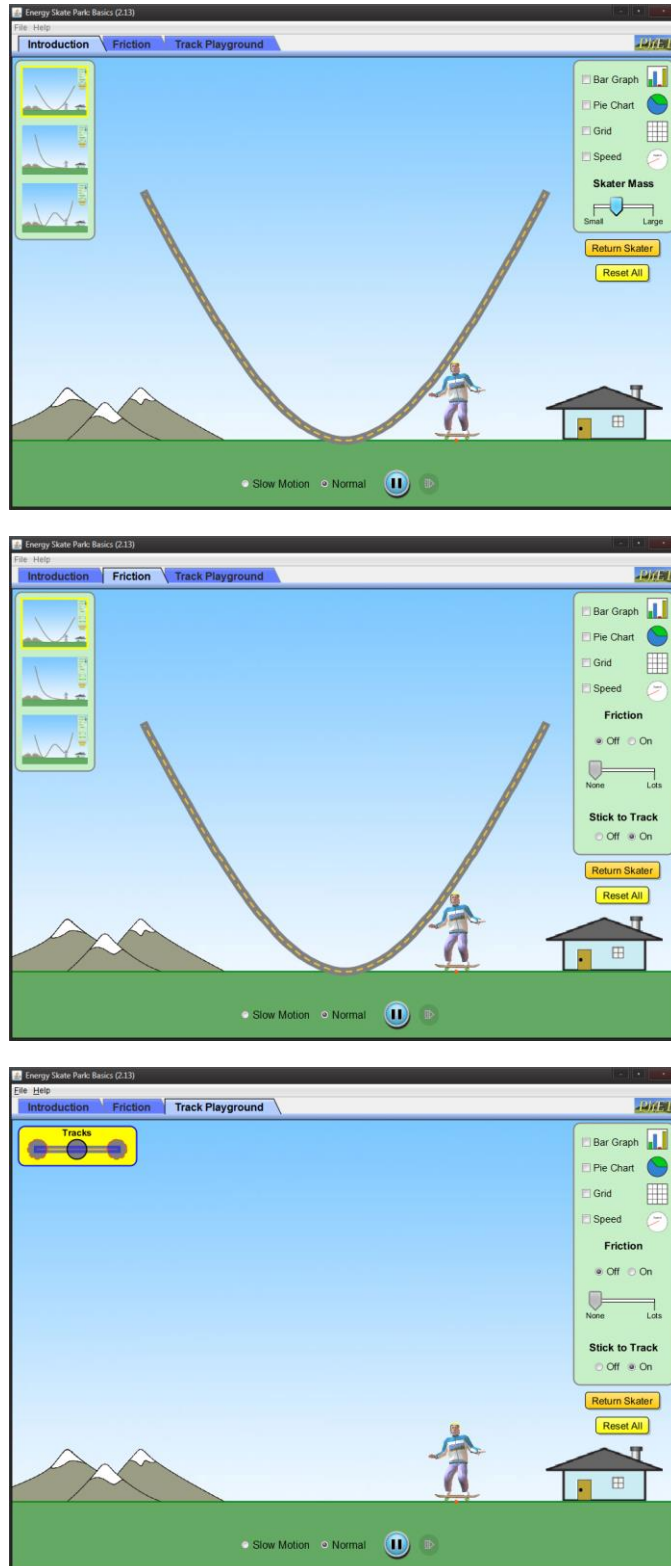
Energy Skate Park: Basics (2.13)
File Help
Introduction Friction Track Playground
PhET

Bar Graph
Pie Chart
Grid
Speed
Skater Mass
Small Large
Return Skater
Reset All

Slow Motion Normal

Energy Skate Park: Basics (2.13)
File Help
Introduction Friction Track Playground
PhET

Bar Graph
Pie Chart
Grid
Speed
Friction
Off On
None Lots
Stick to Track
Off On
Return Skater
Reset All

Slow Motion Normal

Energy Skate Park: Basics (2.13)
File Help
Introduction Friction Track Playground
PhET

Tracks

Bar Graph
Pie Chart
Grid
Speed
Friction
Off On
None Lots
Stick to Track
Off On
Return Skater
Reset All

Slow Motion Normal